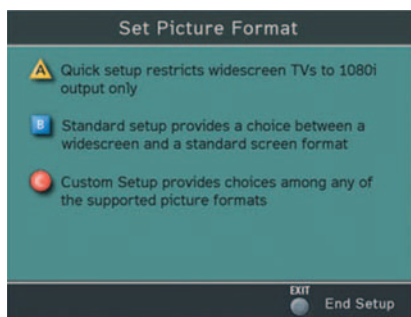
Set Picture Format

A Quick setup restricts widescreen TVs to 1080i output only

B Standard setup provides a choice between a widescreen and a standard screen format

C Custom Setup provides choices among any of the supported picture formats

EXIT End Setup